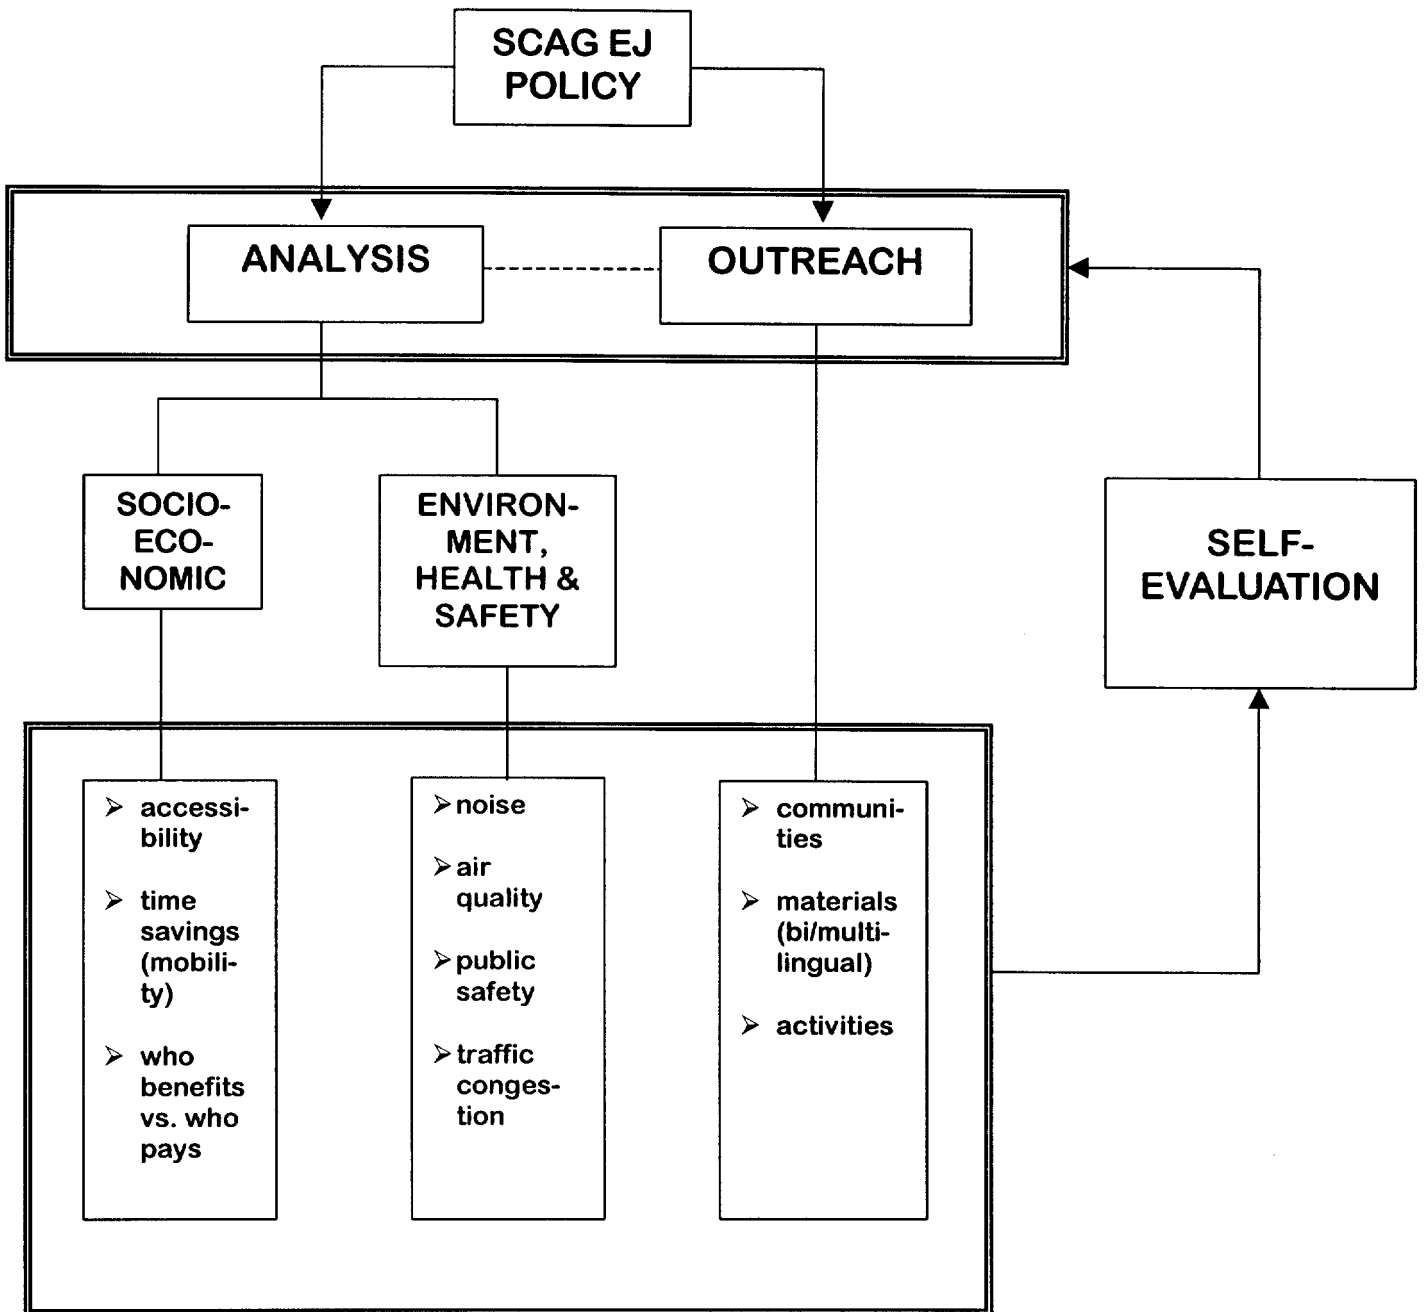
SCAG EJ POLICY

ANALYSIS

OUTREACH

SOCIO-ECONOMIC

ENVIRONMENT, HEALTH & SAFETY

SELF-EVALUATION

- accessibility
- time savings (mobility)
- who benefits vs. who pays

- noise
- air quality
- public safety
- traffic congestion

- communities
- materials (bi/multilingual)
- activities